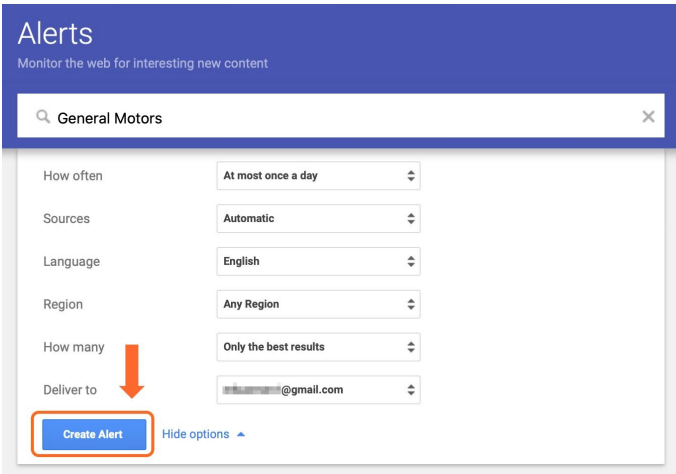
Alerts
Monitor the web for interesting new content

General Motors

| How often | At most once a day |
|---|---|
| Sources | Automatic |
| Language | English |
| Region | Any Region |
| How many | Only the best results |
| Deliver to | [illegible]@gmail.com |

Create Alert
Hide options